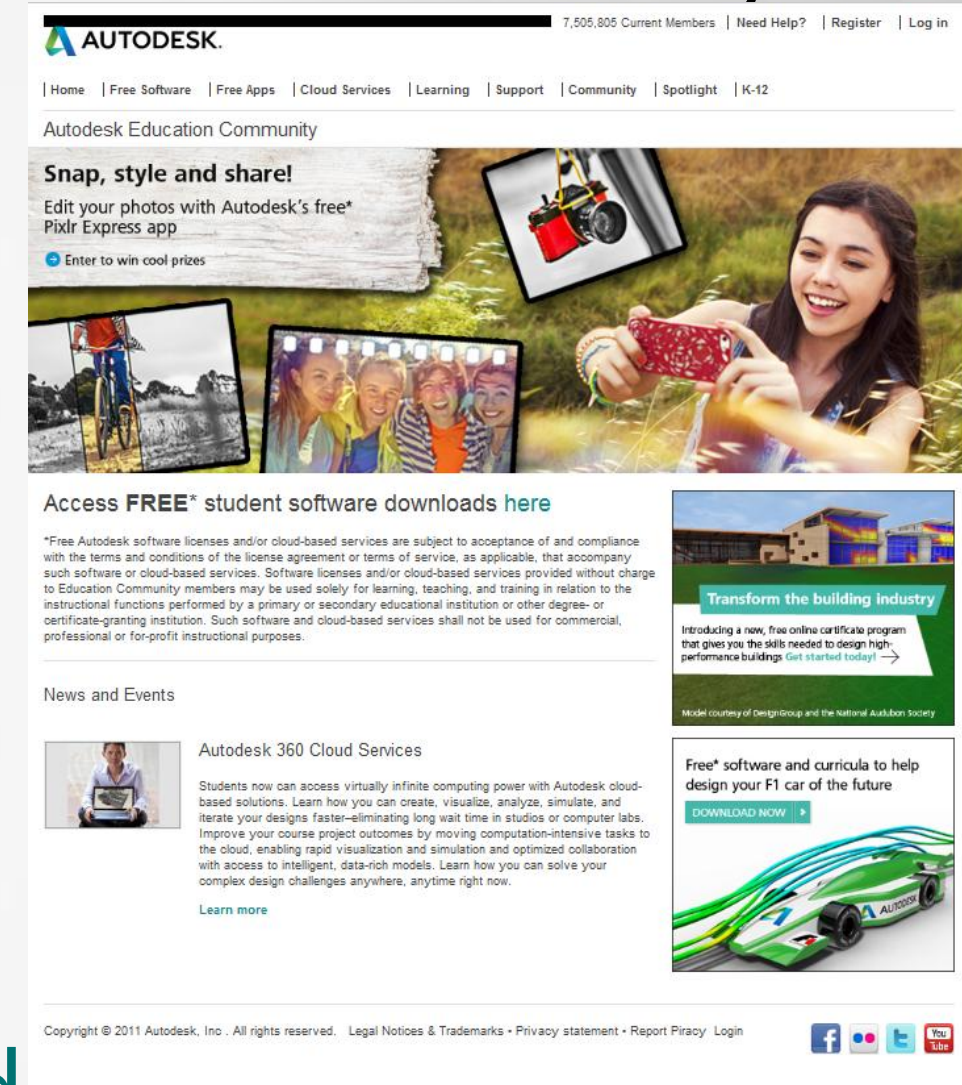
AUTODESK.

7,505,805 Current Members | Need Help? | Register | Log in

| Home | Free Software | Free Apps | Cloud Services | Learning | Support | Community | Spotlight | K-12

Autodesk Education Community

Snap, style and share!

Edit your photos with Autodesk's free* Pixlr Express app

Enter to win cool prizes

Access FREE* student software downloads here

*Free Autodesk software licenses and/or cloud-based services are subject to acceptance of and compliance with the terms and conditions of the license agreement or terms of service, as applicable, that accompany such software or cloud-based services. Software licenses and/or cloud-based services provided without charge to Education Community members may be used solely for learning, teaching, and training in relation to the instructional functions performed by a primary or secondary educational institution or other degree- or certificate-granting institution. Such software and cloud-based services shall not be used for commercial, professional or for-profit instructional purposes.

Transform the building industry

Introducing a new, free online certificate program that gives you the skills needed to design high-performance buildings Get started today!

Model courtesy of DesignGroup and the National Audubon Society

News and Events

Autodesk 360 Cloud Services

Students now can access virtually infinite computing power with Autodesk cloud-based solutions. Learn how you can create, visualize, analyze, simulate, and iterate your designs faster–eliminating long wait time in studios or computer labs. Improve your course project outcomes by moving computation-intensive tasks to the cloud, enabling rapid visualization and simulation and optimized collaboration with access to intelligent, data-rich models. Learn how you can solve your complex design challenges anywhere, anytime right now.

Learn more

Free* software and curricula to help design your F1 car of the future

DOWNLOAD NOW

AUTODESK

Copyright © 2011 Autodesk, Inc . All rights reserved. Legal Notices & Trademarks • Privacy statement • Report Piracy Login

You Tube